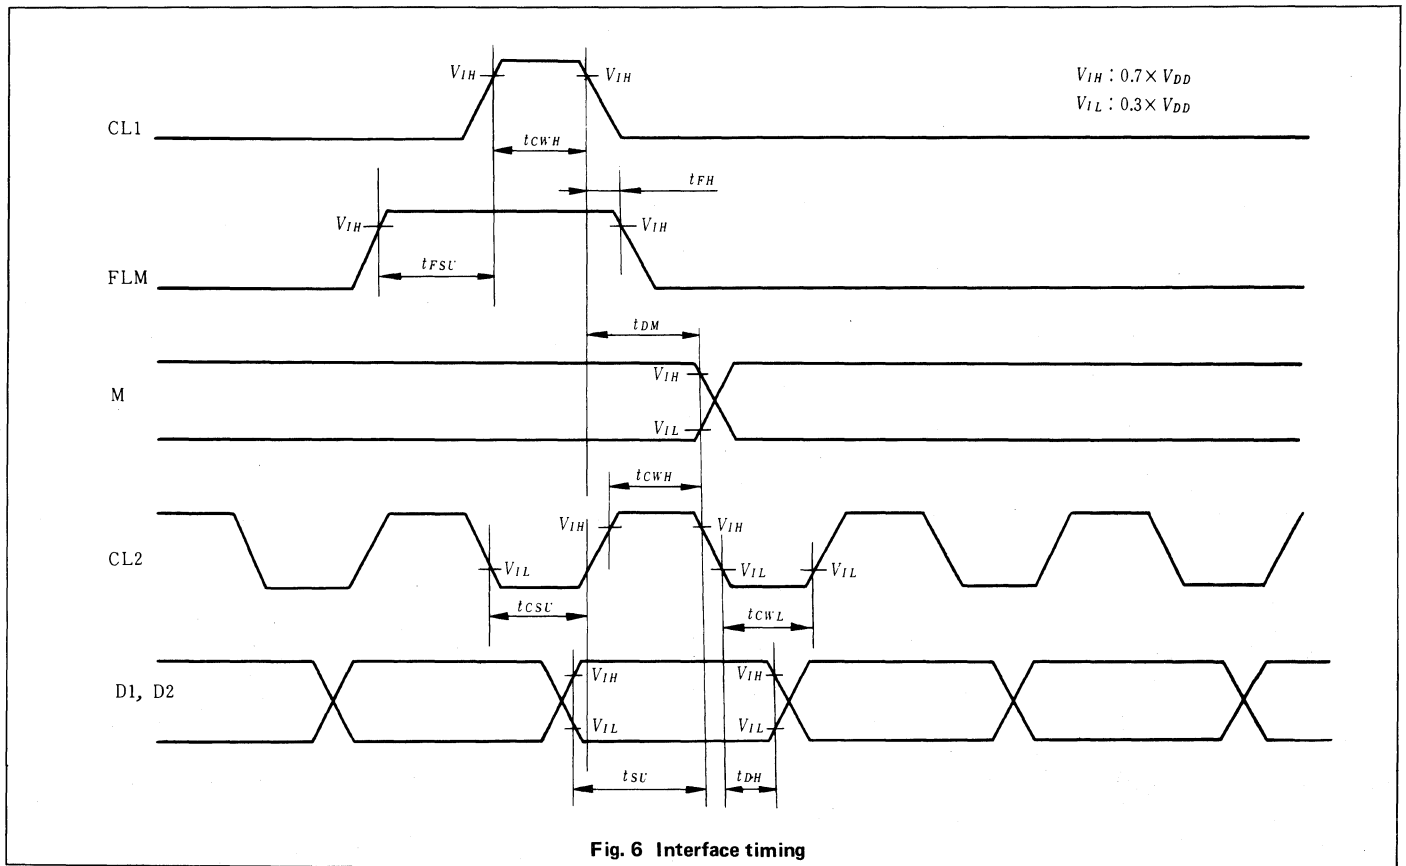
$V_{IH}$ : $0.7 \times V_{DD}$
$V_{IL}$ : $0.3 \times V_{DD}$

CL1

$V_{IH}$ $V_{IH}$

$t_{CWH}$

$t_{FH}$

$V_{IH}$ $V_{IH}$

FLM

$t_{FSU}$

$t_{DM}$

M

$V_{IH}$

$V_{IL}$

$t_{CWH}$

$V_{IH}$ $V_{IH}$

CL2

$V_{IL}$ $V_{IL}$ $V_{IL}$

$t_{CSU}$ $t_{CWL}$

D1, D2

$V_{IH}$ $V_{IH}$

$V_{IL}$ $V_{IL}$

$t_{SU}$ $t_{DH}$

Fig. 6 Interface timing